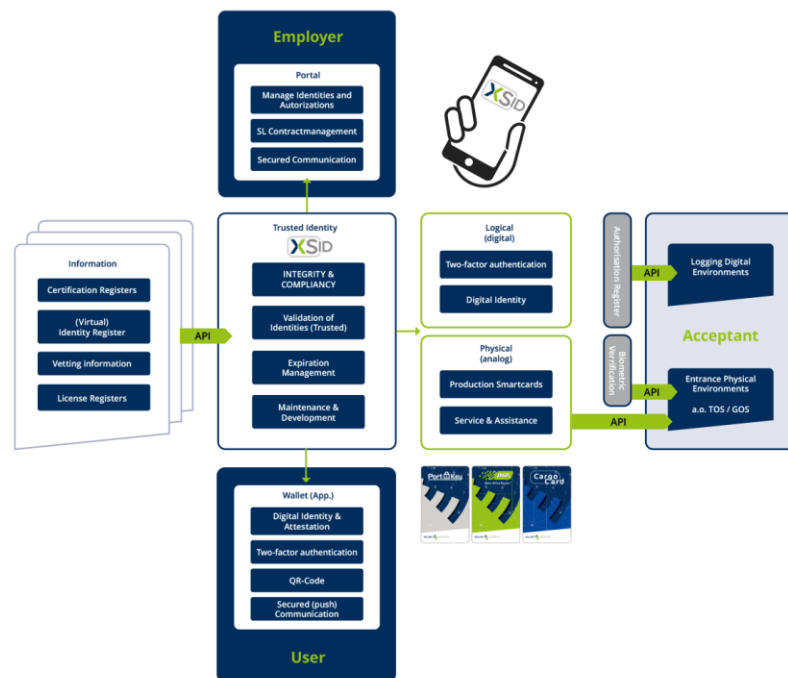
Employer

Portal

Manage Identities and Autorizations

SL Contractmanagement

Secured Communication

XSID

Information

Certification Registers

(Virtual) Identity Register

Vetting information

License Registers

API

Trusted Identity

XSID

INTEGRITY & COMPLIANCY

Validation of Identities (Trusted)

Expiration Management

Maintenance & Development

Logical (digital)

Two-factor authentication

Digital Identity

Physical (analog)

Production Smartcards

Service & Assistance

Authorisation Register

API

Logging Digital Environments

Acceptant

Biometric Verification

API

Entrance Physical Environments

a.o. TOS / GOS

API

Port Key

Cargo Card

Wallet (App.)

Digital Identity & Attestation

Two-factor authentication

QR-Code

Secured (push) Communication

User